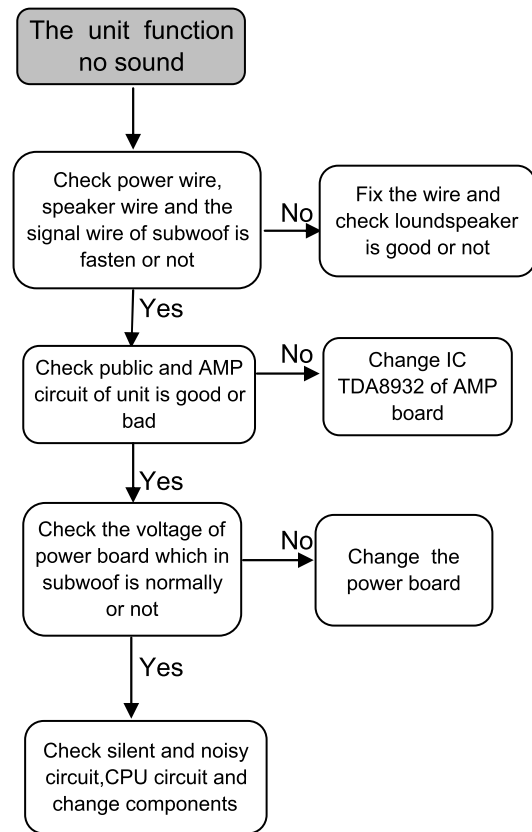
The unit function no sound

Check power wire, speaker wire and the signal wire of subwoof is fasten or not

No

Fix the wire and check loundspeaker is good or not

Yes

Check public and AMP circuit of unit is good or bad

No

Change IC TDA8932 of AMP board

Yes

Check the voltage of power board which in subwoof is normally or not

No

Change the power board

Yes

Check silent and noisy circuit,CPU circuit and change components